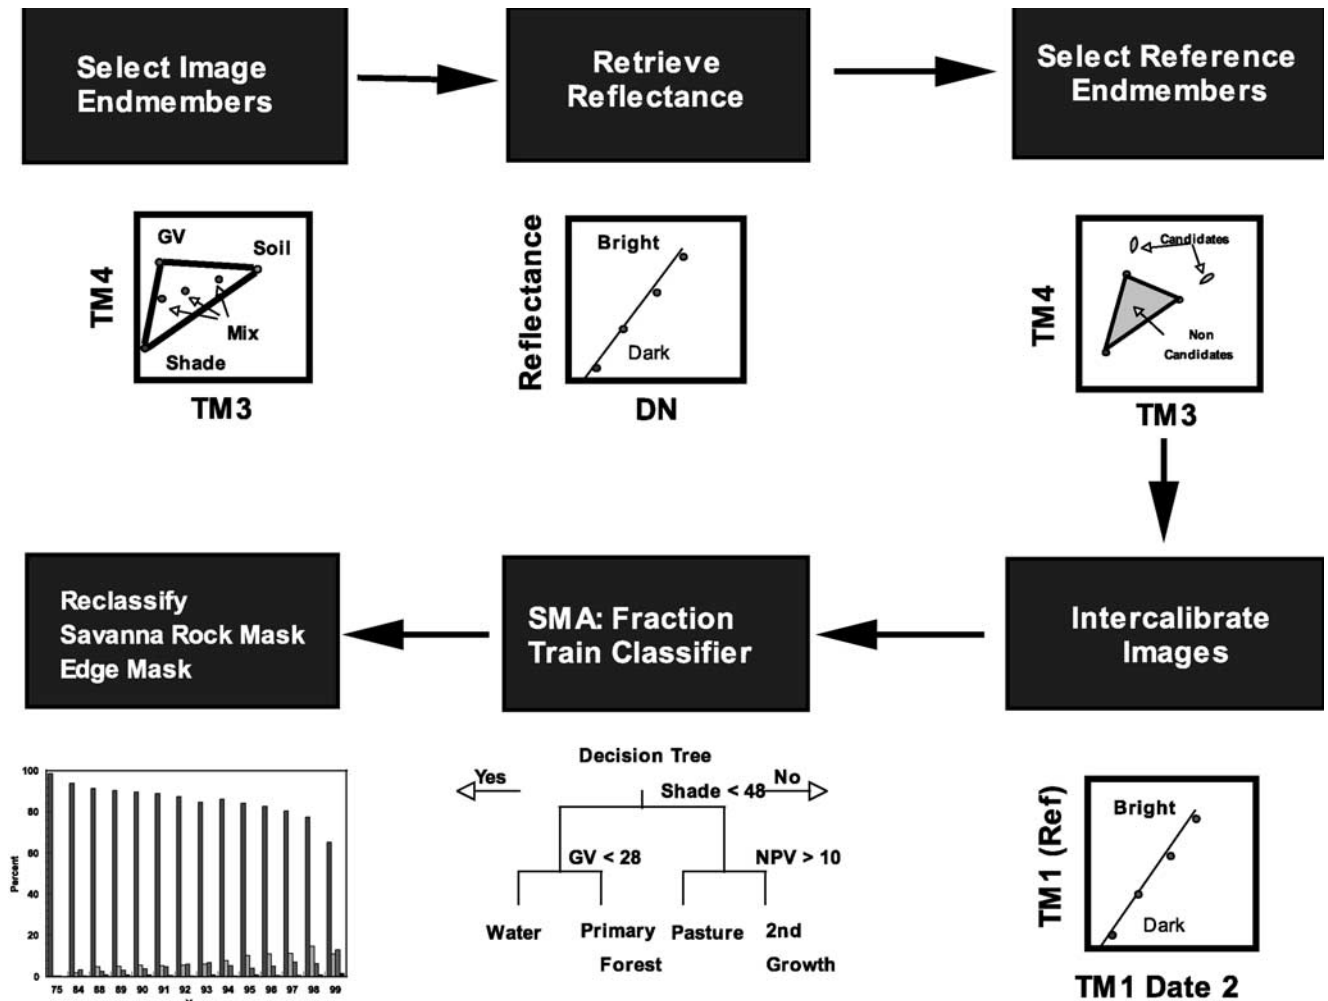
Select Image Endmembers

Retrieve Reflectance

Select Reference Endmembers

TM4
GV
Soil
Mix
Shade
TM3

Reflectance
Bright
Dark
DN

TM4
Candidates
Non Candidates
TM3

Reclassify
Savanna Rock Mask
Edge Mask

SMA: Fraction
Train Classifier

Intercalibrate Images

100
80
60
40
20
0
Percent
75 84 88 89 90 91 92 93 94 95 96 97 98 99

Decision Tree
Yes
Shade < 48
No
GV < 28
NPV > 10
Water
Primary Forest
Pasture
2nd Growth

TM1 (Ref)
Bright
Dark
TM1 Date 2